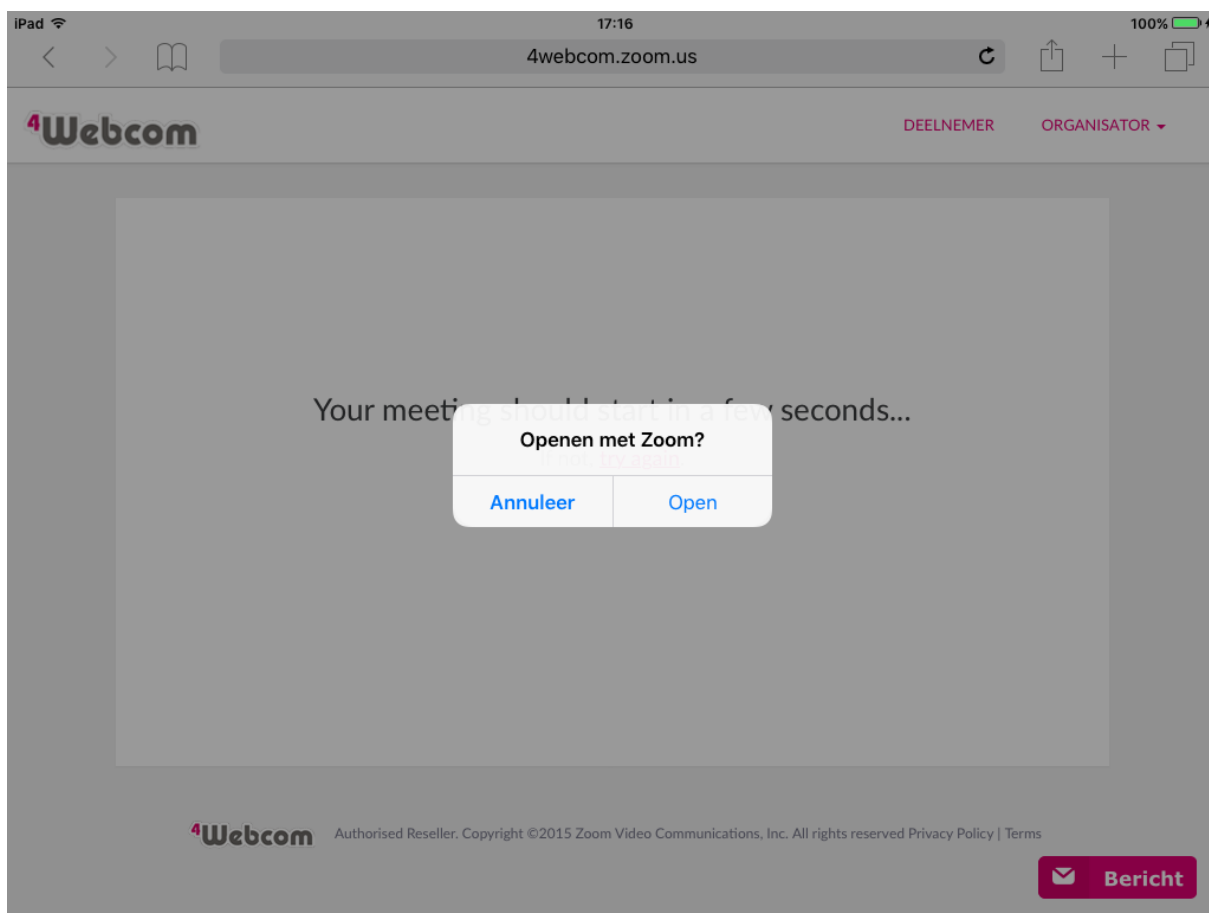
iPad 17:16 100%

4webcom.zoom.us

4Webcom

DEELNEMER ORGANISATOR

Your meeting should start in a few seconds...

If not, try again

Openen met Zoom?

Annuleer Open

4Webcom Authorised Reseller. Copyright ©2015 Zoom Video Communications, Inc. All rights reserved Privacy Policy | Terms

Bericht